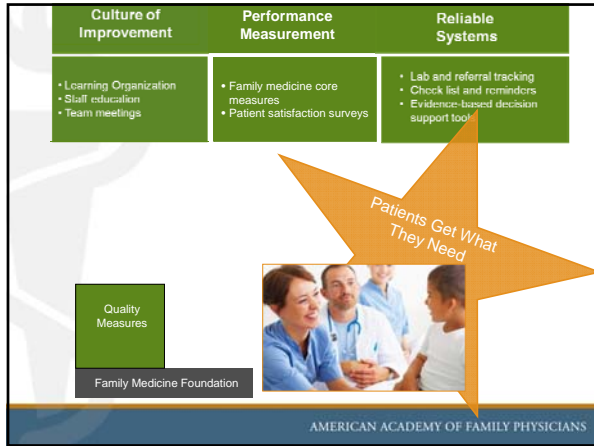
Culture of Improvement

• Learning Organization
• Staff education
• Team meetings

Performance Measurement

• Family medicine core measures
• Patient satisfaction surveys

Reliable Systems

• Lab and referral tracking
• Check list and reminders
• Evidence-based decision support tools

Patients Get What They Need

Quality Measures

Family Medicine Foundation

AMERICAN ACADEMY OF FAMILY PHYSICIANS